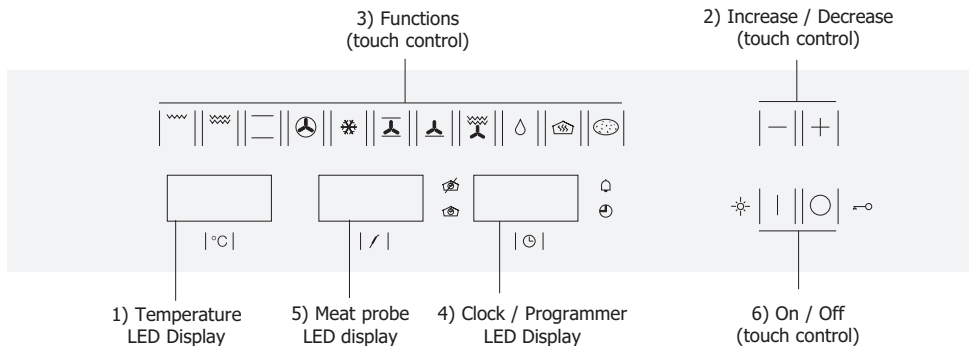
3) Functions
(touch control)

2) Increase / Decrease
(touch control)

| °C |

| ⁄ |

| ◷ |

1) Temperature
LED Display

5) Meat probe
LED display

4) Clock / Programmer
LED Display

6) On / Off
(touch control)